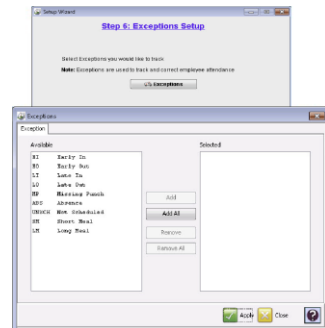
Setup Wizard

Step 6: Exceptions Setup

Select Exceptions you would like to track.

Note: Exceptions are used to track and correct employee attendance.

Exceptions

Exceptions

Exception

Available

EI Early In
EO Early Out
LI Late In
LO Late Out
MP Missing Punch
ABS Absence
UNSCH Not Scheduled
SM Short Meal
LM Long Meal

Add

Add All

Remove

Remove All

Selected

Apply

Close